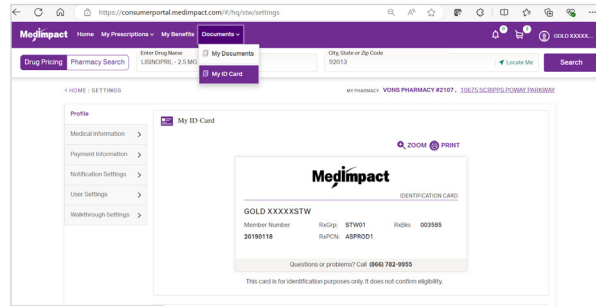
https://consumerportal.medimpact.com/#/hq/stw/settings

MedImpact Home My Prescriptions My Benefits Documents

My Documents
My ID Card

GOLD XXXXX...

Drug Pricing Pharmacy Search

Enter Drug Name
LISINOPRIL - 2.5 MG

City, State or Zip Code
92013

Locate Me

Search

< HOME : SETTINGS

MY PHARMACY VONS PHARMACY #2107 , 10675 SCRIPPS POWAY PARKWAY

Profile
Medical Information >
Payment Information >
Notification Settings >
User Settings >
Walkthrough Settings >

My ID Card

ZOOM PRINT

MedImpact

IDENTIFICATION CARD

GOLD XXXXXSTW

| Member Number | RxGrp: | STW01 | RxBin: | 003585 |
|---|---|---|---|---|
| 20190118 | RxPCN: | ASPROD1 | | |

Questions or problems? Call (866) 782-9955

This card is for identification purposes only. It does not confirm eligibility.